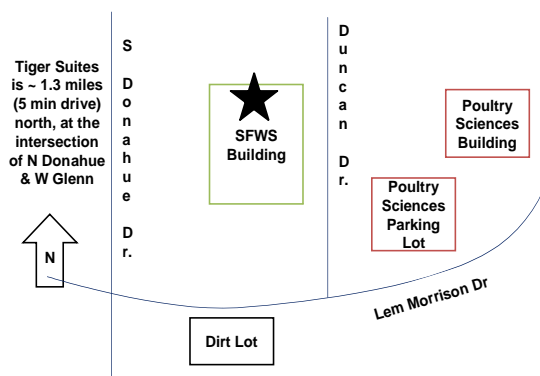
Tiger Suites is ~ 1.3 miles (5 min drive) north, at the intersection of N Donahue & W Glenn

N

S Donahue Dr.

SFWS Building

Duncan Dr.

Poultry Sciences Building

Poultry Sciences Parking Lot

Lem Morrison Dr

Dirt Lot